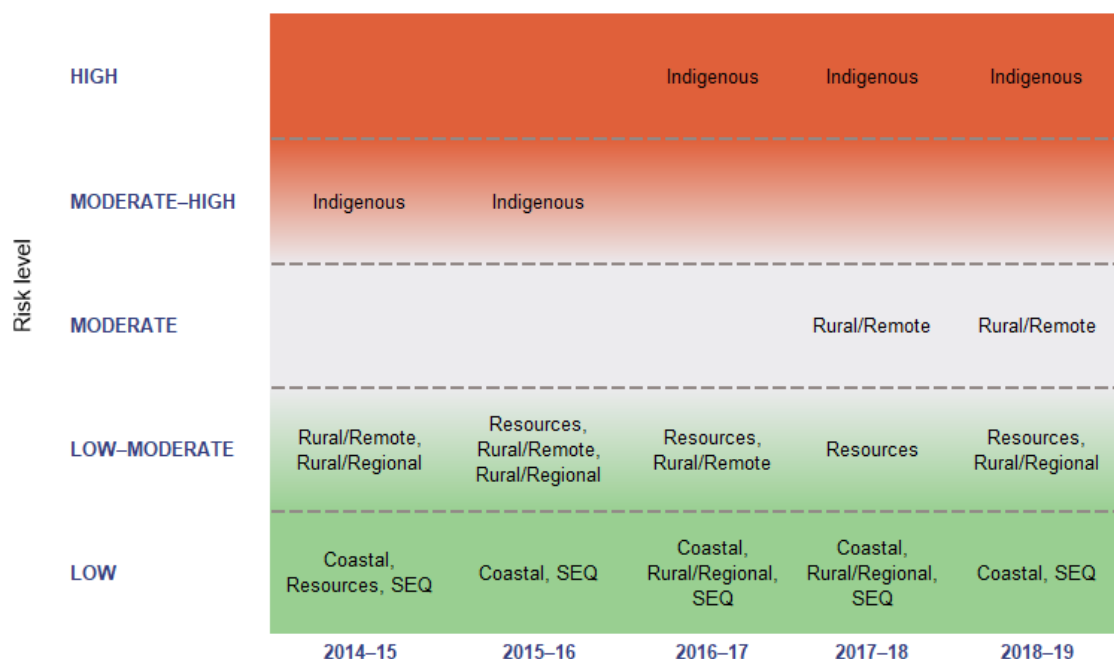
Risk level

| | 2014–15 | 2015–16 | 2016–17 | 2017–18 | 2018–19 |
|---|---|---|---|---|---|
| HIGH | | | Indigenous | Indigenous | Indigenous |
| MODERATE–HIGH | Indigenous | Indigenous | | | |
| MODERATE | | | | Rural/Remote | Rural/Remote |
| LOW–MODERATE | Rural/Remote, Rural/Regional | Resources, Rural/Remote, Rural/Regional | Resources, Rural/Remote | Resources | Resources, Rural/Regional |
| LOW | Coastal, Resources, SEQ | Coastal, SEQ | Coastal, Rural/Regional, SEQ | Coastal, Rural/Regional, SEQ | Coastal, SEQ |